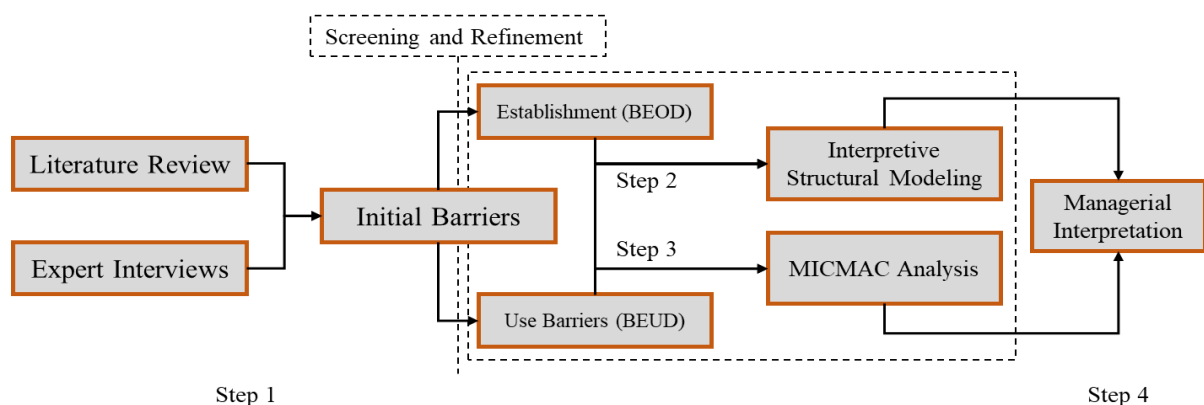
Screening and Refinement

Literature Review

Expert Interviews

Initial Barriers

Establishment (BEOD)

Use Barriers (BEUD)

Step 2

Step 3

Interpretive Structural Modeling

MICMAC Analysis

Managerial Interpretation

Step 1

Step 4